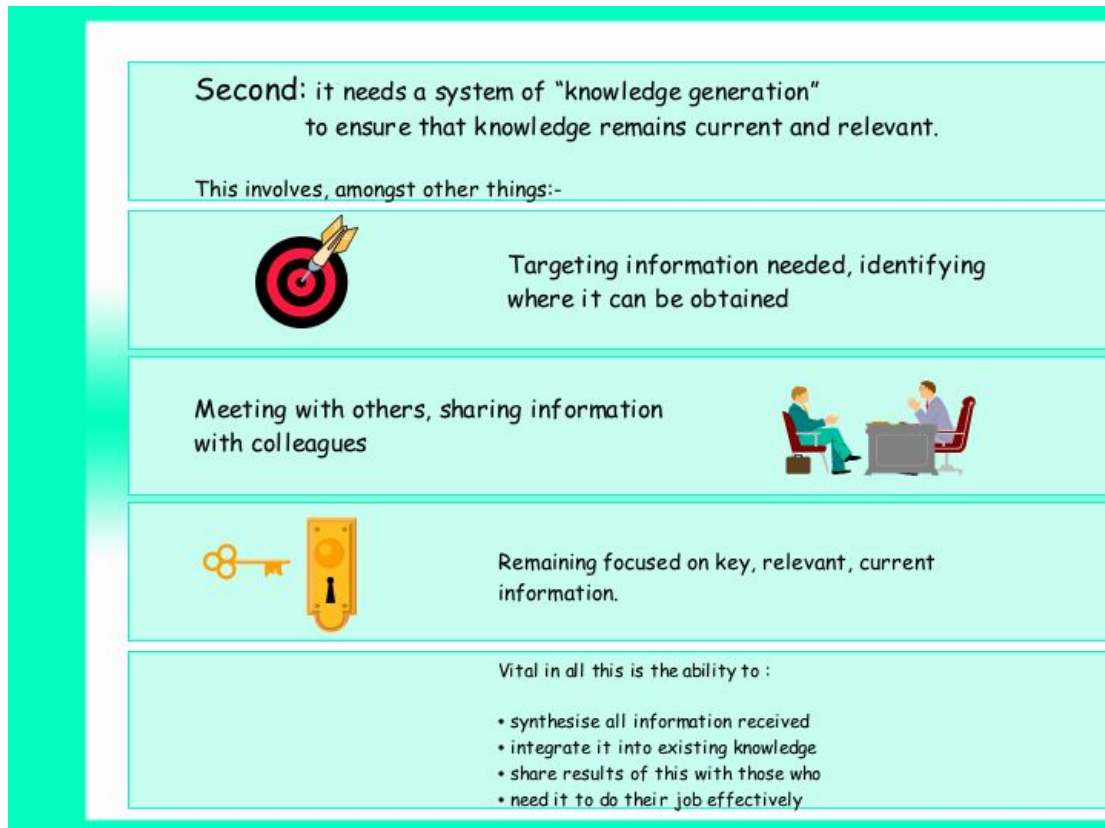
Second: it needs a system of "knowledge generation" to ensure that knowledge remains current and relevant.

This involves, amongst other things:-

Targeting information needed, identifying where it can be obtained

Meeting with others, sharing information with colleagues

Remaining focused on key, relevant, current information.

Vital in all this is the ability to :

• synthesise all information received
• integrate it into existing knowledge
• share results of this with those who
• need it to do their job effectively